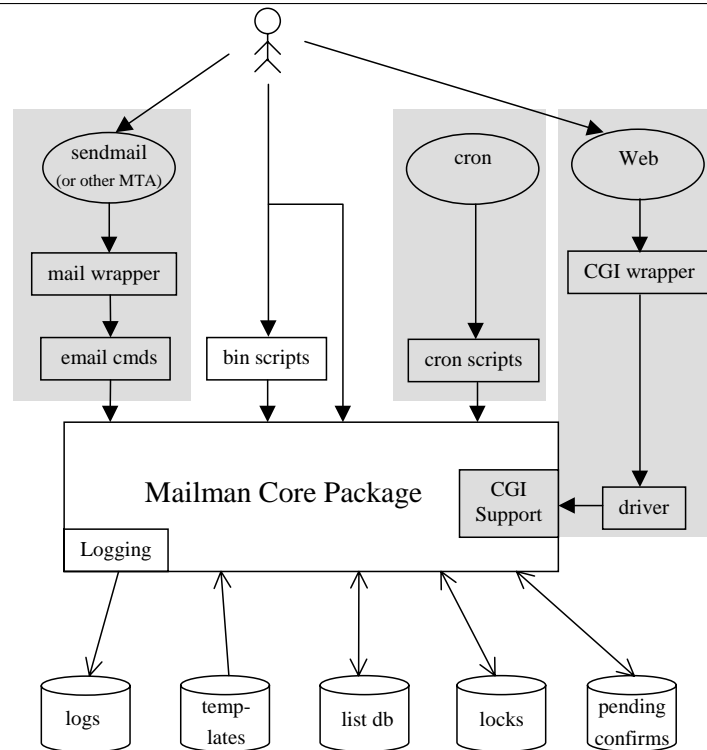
sendmail
(or other MTA)

mail wrapper

email cmds

bin scripts

cron

cron scripts

Web

CGI wrapper

driver

Mailman Core Package

CGI Support

Logging

logs

templates

list db

locks

pending confirms